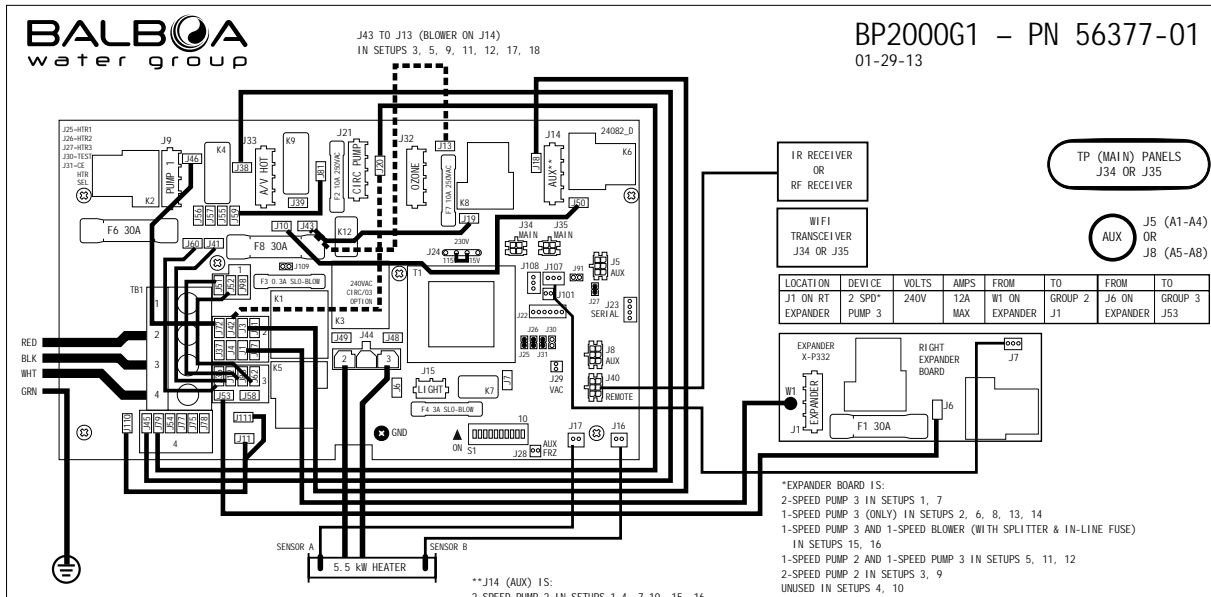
BALBOA
water group

J43 TO J13 (BLOWER ON J14)
IN SETUPS 3, 5, 9, 11, 12, 17, 18

BP2000G1 – PN 56377-01
01-29-13

J25=HTR1
J26=HTR2
J27=HTR3
J30=TEST
J31=CE
HTR SEL

J9
PUMP 1
J46
K4
J38
J33
A/V HOT
K9
J39
J81
J21
CIRC PUMP
F2 10A 250VAC
J20
J32
OZONE
J13
F7 10A 250VAC
K8
J19
J14
J18
AUX**
24082_D
K6
J50
K2
J56
J57
J58
J59
F6 30A
J60
J41
F8 30A
J10
J43
K12
J24
230V
115
15V
J34 MAIN
J35 MAIN
J5 AUX
J109
F3 0.3A SLO-BLOW
T1
J108
J107
J101
J27
J23 SERIAL
J22
J26
J30
J25
J31
J8 AUX
J29 VAC
J40
REMOTE
TB1
K1
240VAC CIRC/O3 OPTION
K3
J44
J48
J49
K5
J15
LIGHT
K7
F4 3A SLO-BLOW
J6
J7
1
2
3
4
RED
BLK
WHT
GRN
J53
J58
J111
J11
J110
J45
J79
J54
J77
GND
ON
S1
10
J28
AUX FRZ
J17
J16

IR RECEIVER
OR
RF RECEIVER

WIFI
TRANSCEIVER
J34 OR J35

TP (MAIN) PANELS
J34 OR J35

AUX
J5 (A1-A4)
OR
J8 (A5-A8)

| LOCATION | DEVICE | VOLTS | AMPS | FROM | TO | FROM | TO |
|---|---|---|---|---|---|---|---|
| J1 ON RT EXPANDER | 2 SPD* PUMP 3 | 240V | 12A MAX | W1 ON EXPANDER | GROUP 2 J1 | J6 ON EXPANDER | GROUP 3 J53 |

EXPANDER
X-P332
RIGHT
EXPANDER
BOARD
J7
W1
J1
EXPANDER
F1 30A
J6

*EXPANDER BOARD IS:
2-SPEED PUMP 3 IN SETUPS 1, 7
1-SPEED PUMP 3 (ONLY) IN SETUPS 2, 6, 8, 13, 14
1-SPEED PUMP 3 AND 1-SPEED BLOWER (WITH SPLITTER & IN-LINE FUSE) IN SETUPS 15, 16
1-SPEED PUMP 2 AND 1-SPEED PUMP 3 IN SETUPS 5, 11, 12
2-SPEED PUMP 2 IN SETUPS 3, 9
UNUSED IN SETUPS 4, 10

SENSOR A
SENSOR B
5.5 kW HEATER

**J14 (AUX) IS:
2-SPEED PUMP 2 IN SETUPS 1, 4, 7, 10, 15, 16